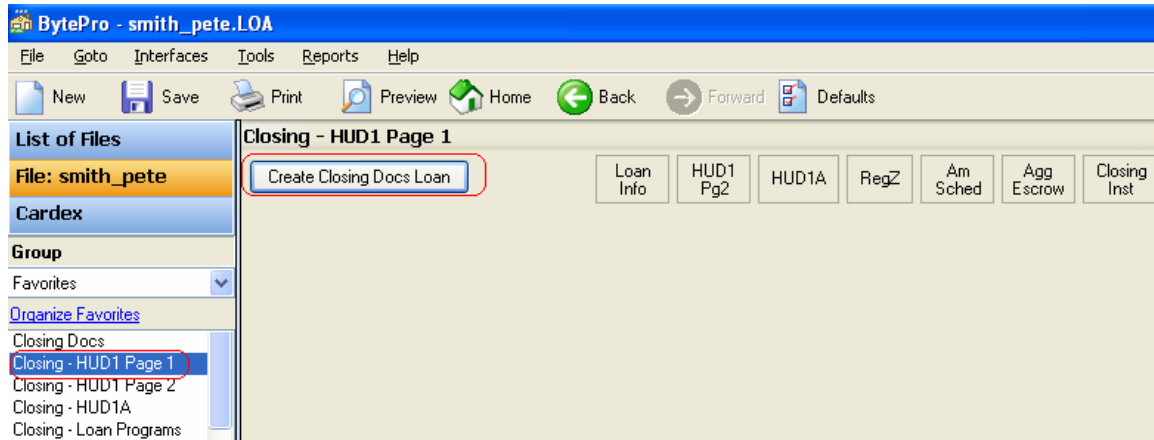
BytePro - smith_pete.LOA

File Goto Interfaces Tools Reports Help

New Save Print Preview Home Back Forward Defaults

List of Files

File: smith_pete

Cardex

Group

Favorites

Organize Favorites

Closing Docs
Closing - HUD1 Page 1
Closing - HUD1 Page 2
Closing - HUD1A
Closing - Loan Programs

Closing - HUD1 Page 1

Create Closing Docs Loan

Loan Info | HUD1 Pg2 | HUD1A | RegZ | Am Sched | Agg Escrow | Closing Inst